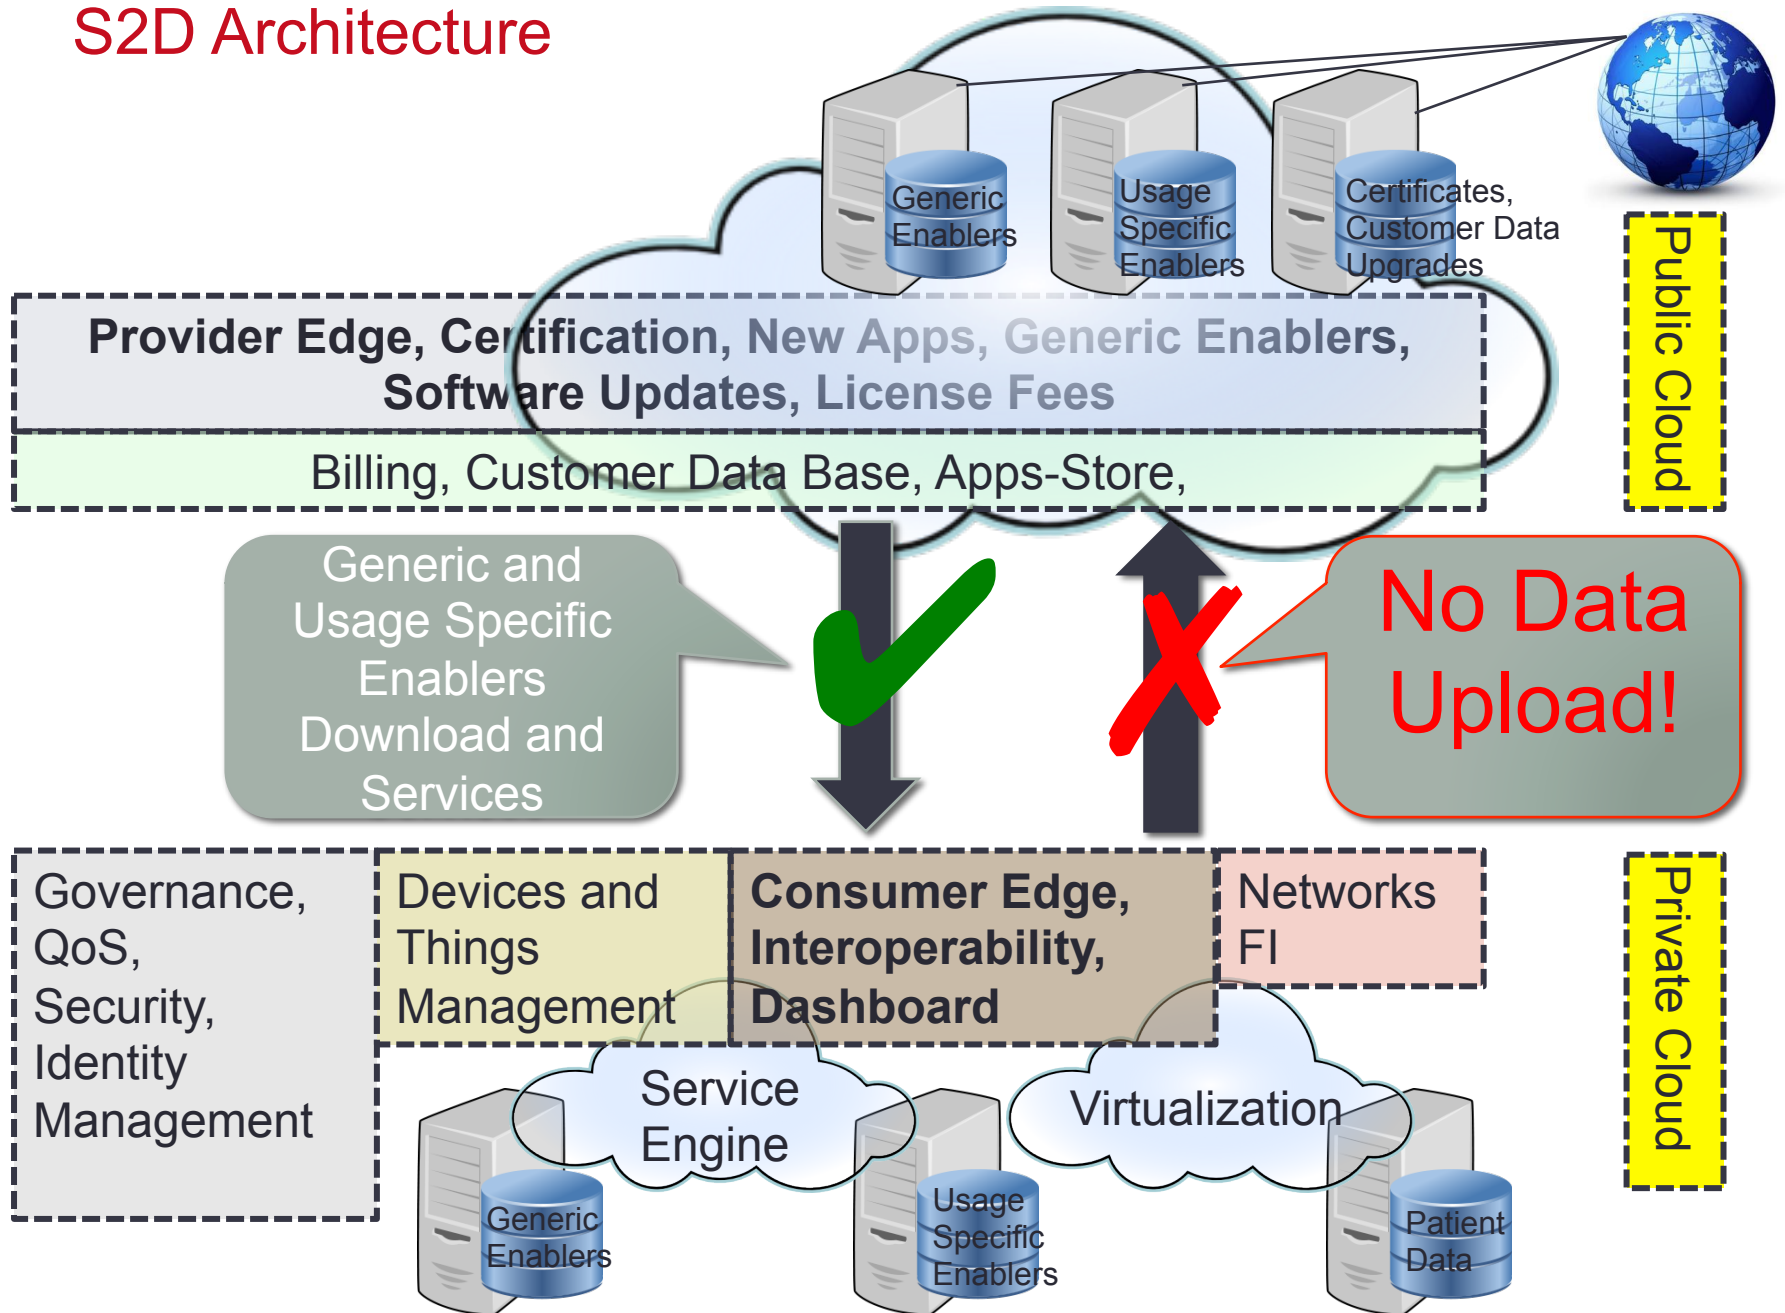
S2D Architecture

Generic Enablers

Usage Specific Enablers

Certificates, Customer Data Upgrades

Public Cloud

Provider Edge, Certification, New Apps, Generic Enablers, Software Updates, License Fees

Billing, Customer Data Base, Apps-Store,

Generic and Usage Specific Enablers Download and Services

No Data Upload!

Governance, QoS, Security, Identity Management

Devices and Things Management

Consumer Edge, Interoperability, Dashboard

Networks FI

Private Cloud

Service Engine

Virtualization

Generic Enablers

Usage Specific Enablers

Patient Data